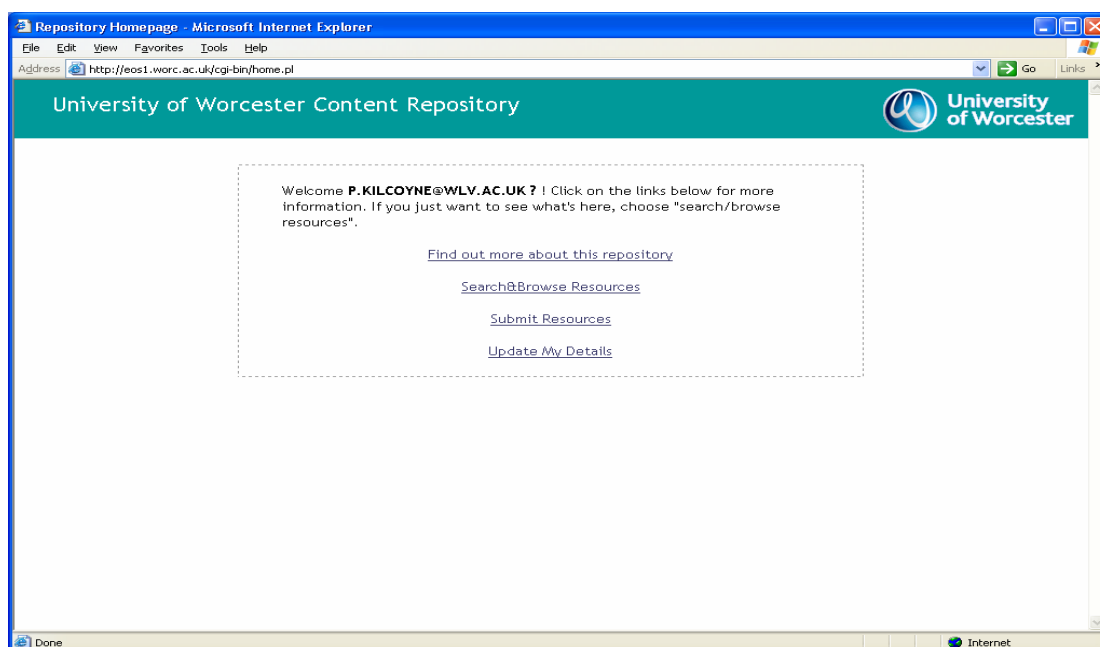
Repository Homepage - Microsoft Internet Explorer

File Edit View Favorites Tools Help

Address http://eos1.worc.ac.uk/cgi-bin/home.pl Go Links

University of Worcester Content Repository

University of Worcester

Welcome **P.KILCOYNE@WLV.AC.UK ?** ! Click on the links below for more information. If you just want to see what's here, choose "search/browse resources".

Find out more about this repository

Search&Browse Resources

Submit Resources

Update My Details

Done

Internet